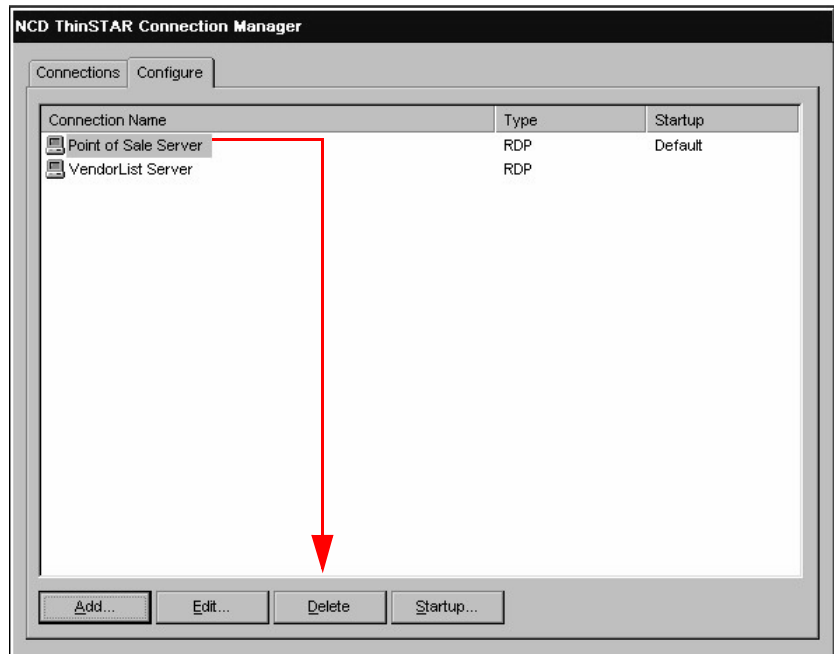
NCD ThinSTAR Connection Manager

Connections
Configure

| Connection Name | Type | Startup |
|---|---|---|
| Point of Sale Server | RDP | Default |
| VendorList Server | RDP | |

Add...
Edit...
Delete
Startup...